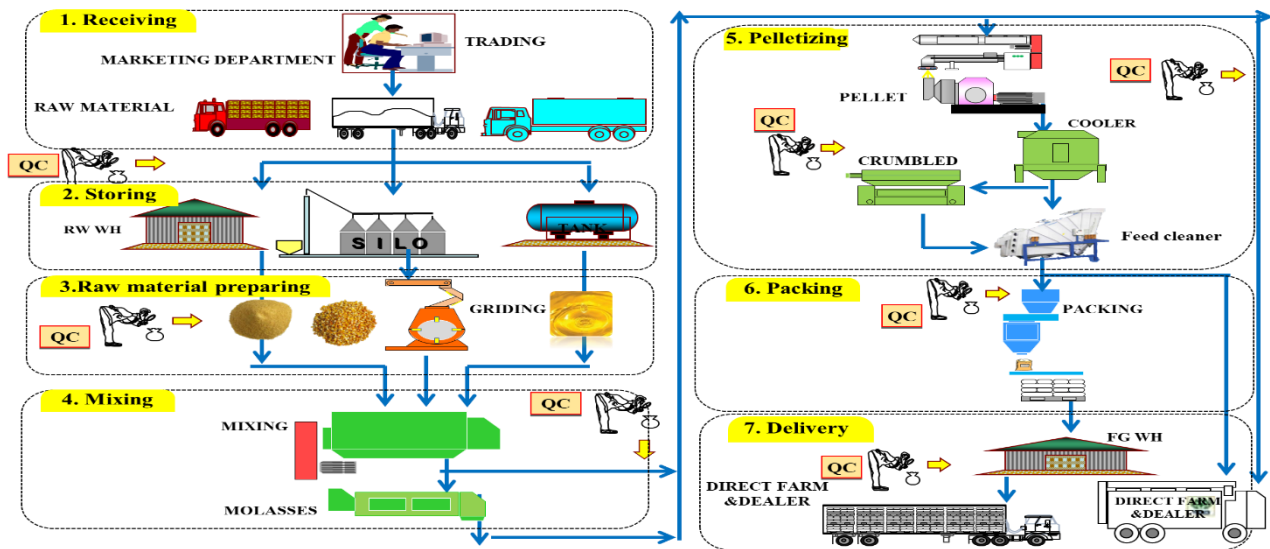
1. Receiving

MARKETING DEPARTMENT

TRADING

RAW MATERIAL

QC

2. Storing

RW WH

SILO

TANK

3.Raw material preparing

QC

GRIDING

4. Mixing

QC

MIXING

MOLASSES

5. Pelletizing

QC

PELLET

QC

COOLER

CRUMBLED

Feed cleaner

6. Packing

QC

PACKING

7. Delivery

FG WH

QC

DIRECT FARM &DEALER

DIRECT FARM &DEALER